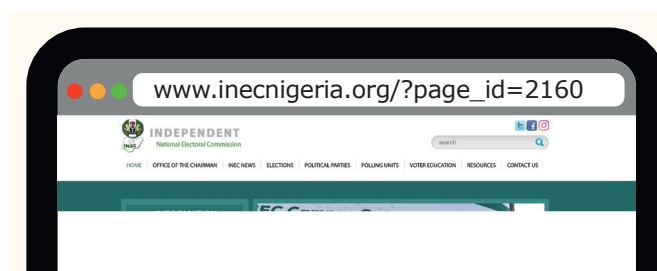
www.inecnigeria.org/?page_id=2160

INEC

INDEPENDENT
National Electoral Commission

search

HOME OFFICE OF THE CHAIRMAN INEC NEWS ELECTIONS POLITICAL PARTIES POLLING UNITS VOTER EDUCATION RESOURCES CONTACT US

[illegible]